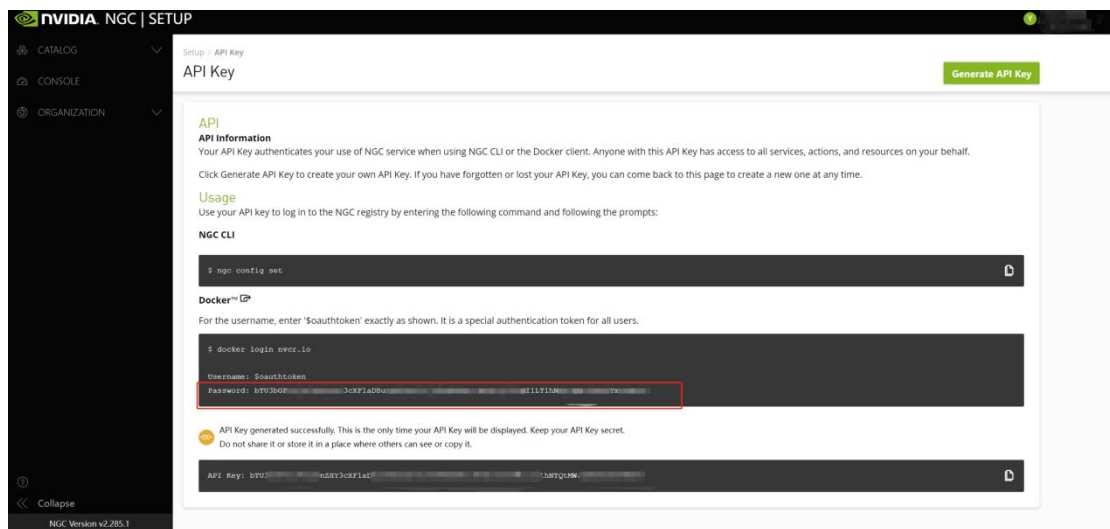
NVIDIA. NGC | SETUP

CATALOG
CONSOLE
ORGANIZATION

Setup > API Key
API Key
Generate API Key

API
API Information
Your API Key authenticates your use of NGC service when using NGC CLI or the Docker client. Anyone with this API Key has access to all services, actions, and resources on your behalf.

Click Generate API Key to create your own API Key. If you have forgotten or lost your API Key, you can come back to this page to create a new one at any time.

Usage
Use your API key to log in to the NGC registry by entering the following command and following the prompts:

NGC CLI

$ ngc config set

Docker™

For the username, enter '$oauthtoken' exactly as shown. It is a special authentication token for all users.

$ docker login nvcr.io

Username: $oauthtoken
Password: bTU3bOF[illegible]3cKFlaDBu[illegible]TlLTlhM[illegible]

API Key generated successfully. This is the only time your API Key will be displayed. Keep your API Key secret.
Do not share it or store it in a place where others can see or copy it.

API Key: bTU3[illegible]nZHY3cKFlaD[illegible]hNTQtMW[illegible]

Collapse
NGC Version v2.285.1